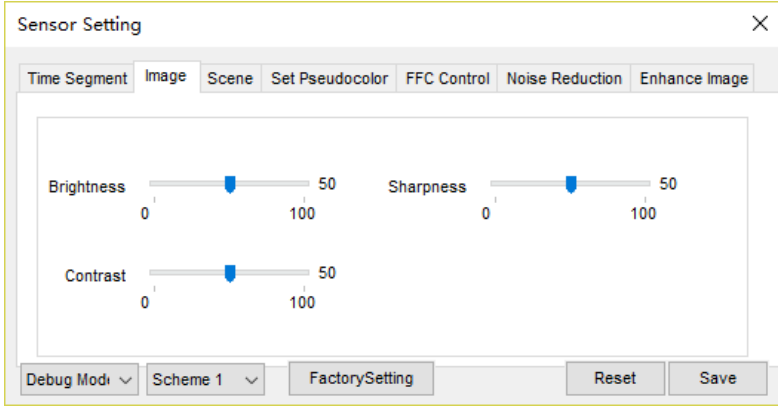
Sensor Setting

Time Segment | Image | Scene | Set Pseudocolor | FFC Control | Noise Reduction | Enhance Image

Brightness 50
0 100

Sharpness 50
0 100

Contrast 50
0 100

Debug Mod
Scheme 1
FactorySetting
Reset
Save